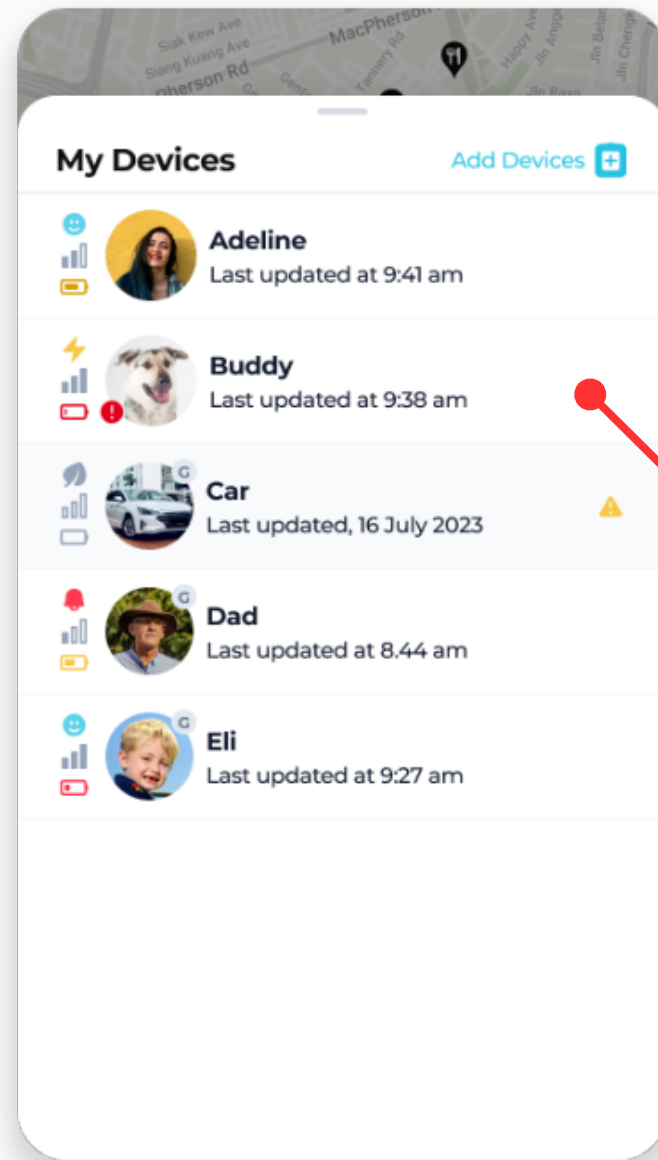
Siak Kew Ave
Siang Kuang Ave
pherson Rd
MacPherson
Tannery Rd
Happy Ave
Jln Anggor
Jln Belang
Jln Chengam
Jln Bayu

My Devices
Add Devices

Adeline
Last updated at 9:41 am

Buddy
Last updated at 9:38 am

G
Car
Last updated, 16 July 2023

G
Dad
Last updated at 8.44 am

G
Eli
Last updated at 9:27 am